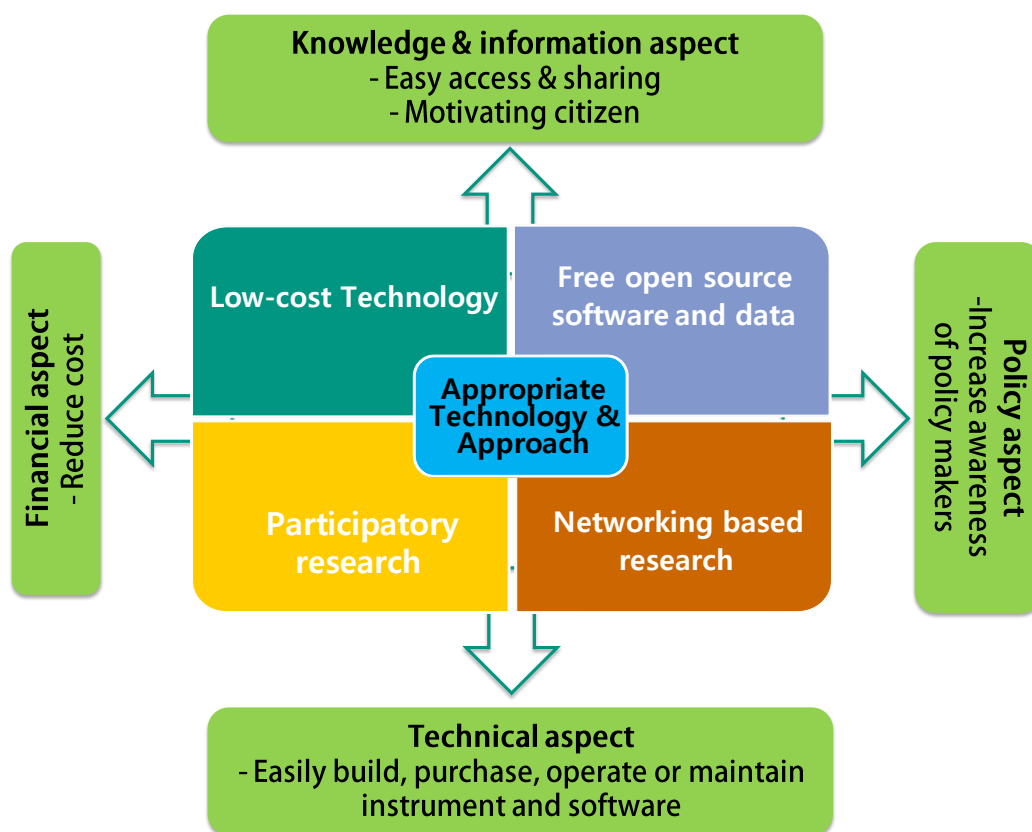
Knowledge & information aspect
- Easy access & sharing
- Motivating citizen

Financial aspect
- Reduce cost

Low-cost Technology

Free open source software and data

Appropriate Technology & Approach

Participatory research

Networking based research

Policy aspect
-Increase awareness of policy makers

Technical aspect
- Easily build, purchase, operate or maintain instrument and software